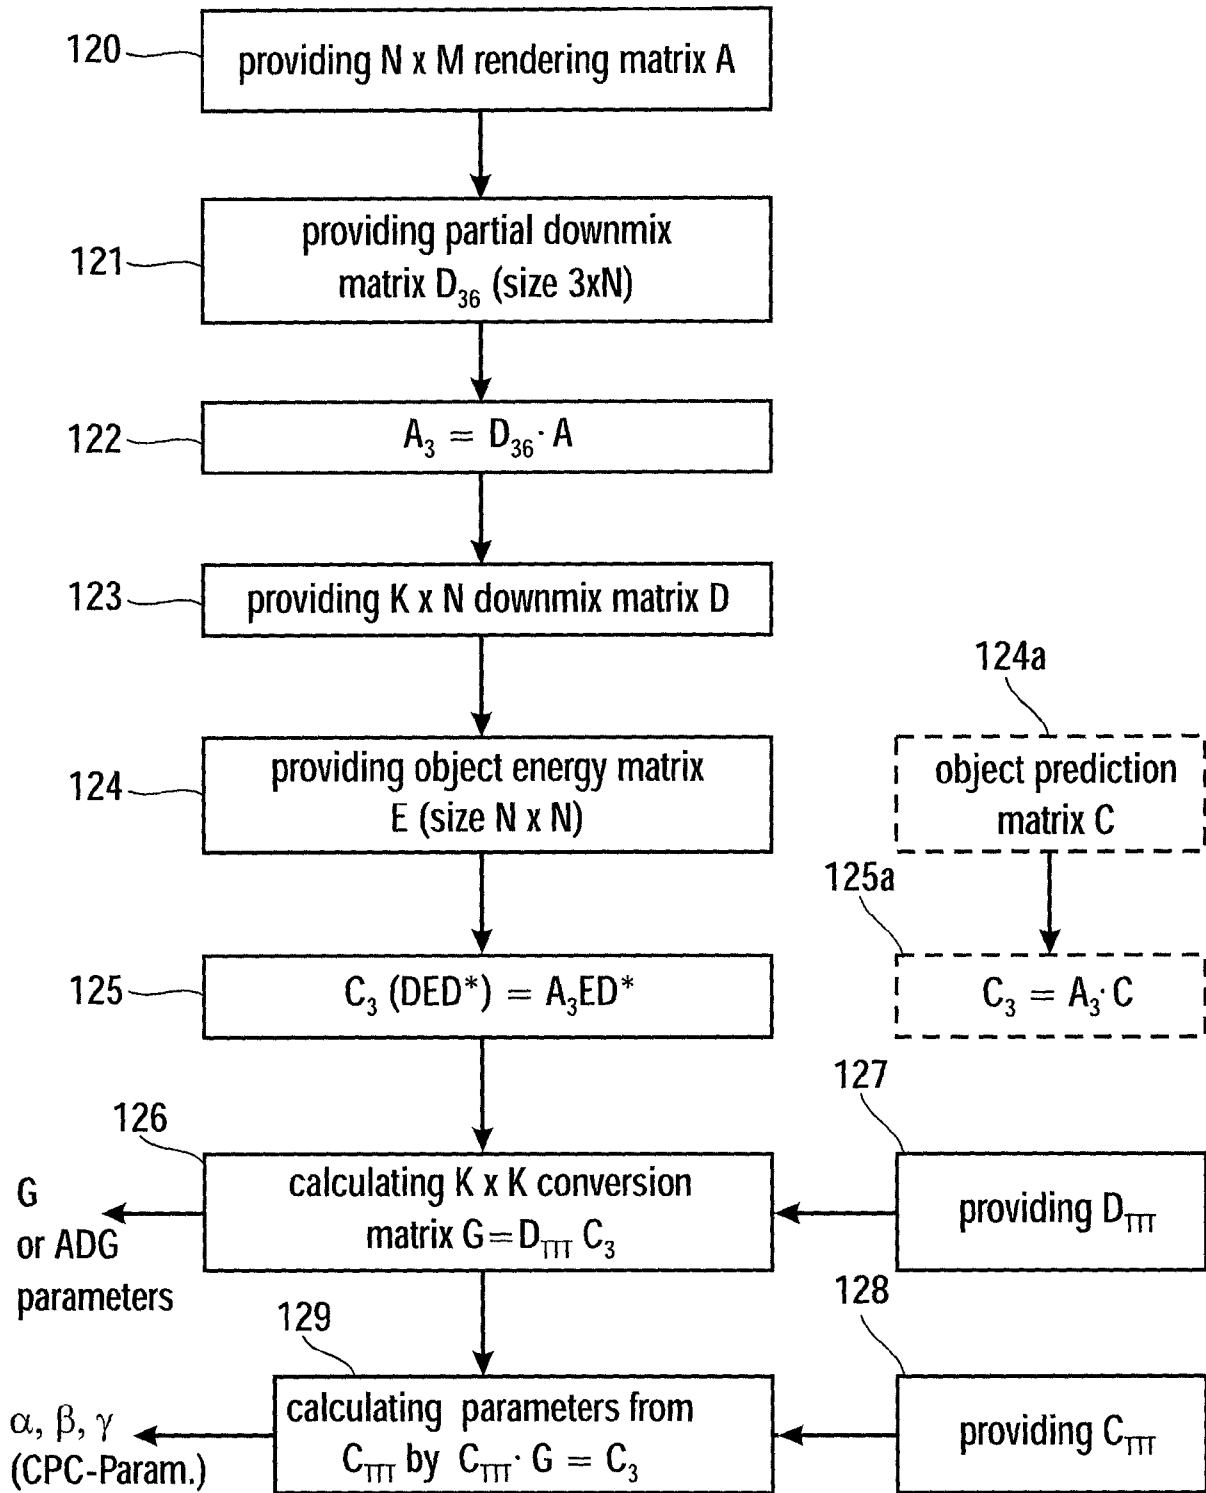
120 providing N x M rendering matrix A

121 providing partial downmix matrix $D_{36}$ (size 3xN)

122 $A_3 = D_{36} \cdot A$

123 providing K x N downmix matrix D

124a object prediction matrix C

124 providing object energy matrix E (size N x N)

125a $C_3 = A_3 \cdot C$

125 $C_3$ (DED*) = $A_3$ED*

127

126

G or ADG parameters

calculating K x K conversion matrix $G = D_{TTT} C_3$

providing $D_{TTT}$

128

129

$\alpha, \beta, \gamma$ (CPC-Param.)

calculating parameters from $C_{TTT}$ by $C_{TTT} \cdot G = C_3$

providing $C_{TTT}$